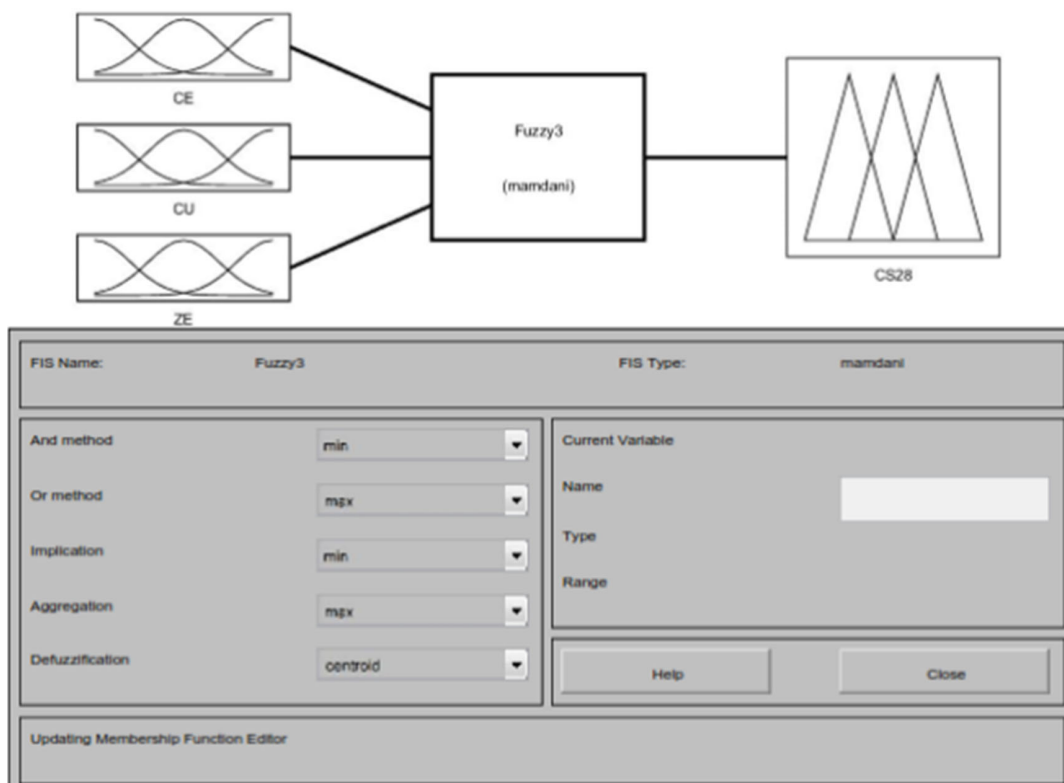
CE

CU

ZE

Fuzzy3

(mamdani)

CS28

FIS Name: Fuzzy3

FIS Type: mamdani

And method min

Or method max

Implication min

Aggregation max

Defuzzification centroid

Current Variable

Name

Type

Range

Help

Close

Updating Membership Function Editor